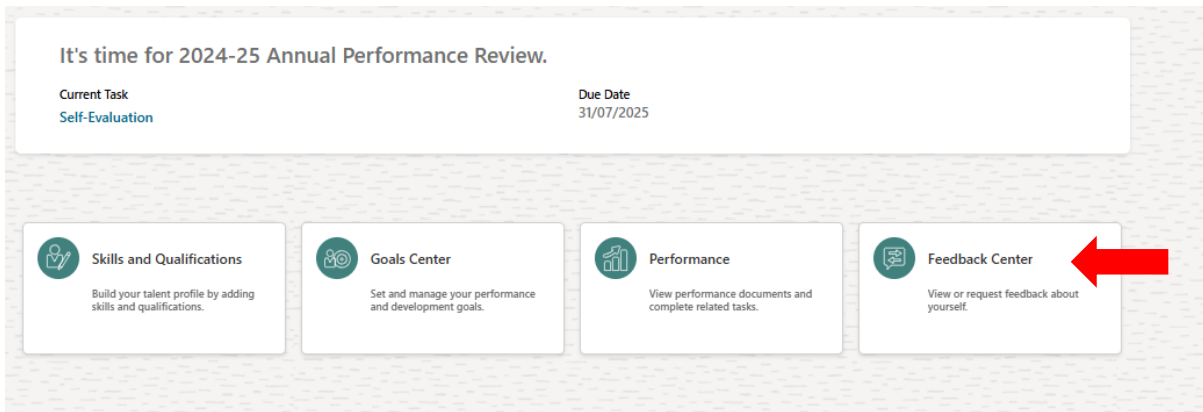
It's time for 2024-25 Annual Performance Review.

Current Task
Self-Evaluation

Due Date
31/07/2025

Skills and Qualifications
Build your talent profile by adding skills and qualifications.

Goals Center
Set and manage your performance and development goals.

Performance
View performance documents and complete related tasks.

Feedback Center
View or request feedback about yourself.